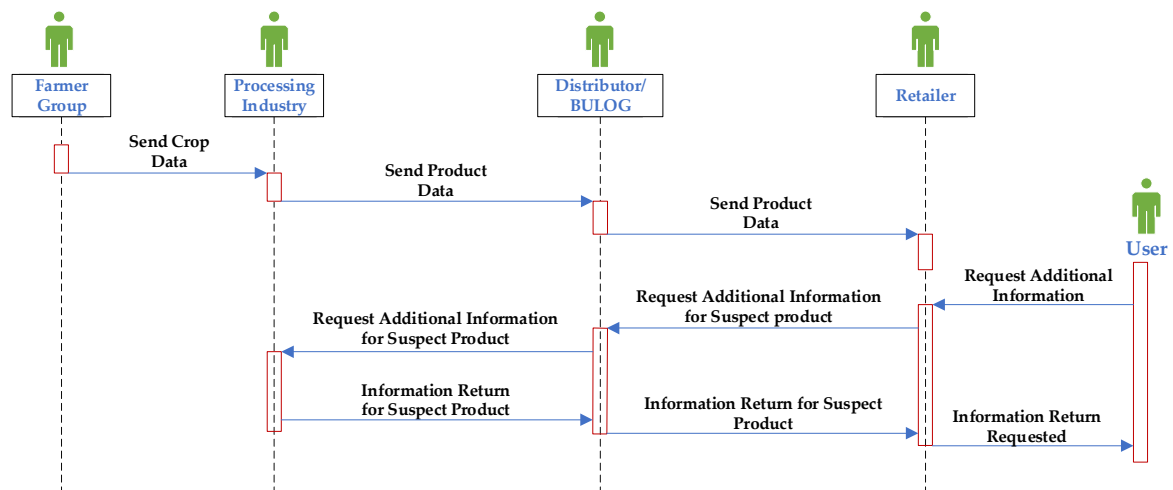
Farmer Group

Processing Industry

Distributor/ BULOG

Retailer

User

Send Crop Data

Send Product Data

Send Product Data

Request Additional Information

Request Additional Information for Suspect product

Request Additional Information for Suspect Product

Information Return for Suspect Product

Information Return for Suspect Product

Information Return Requested